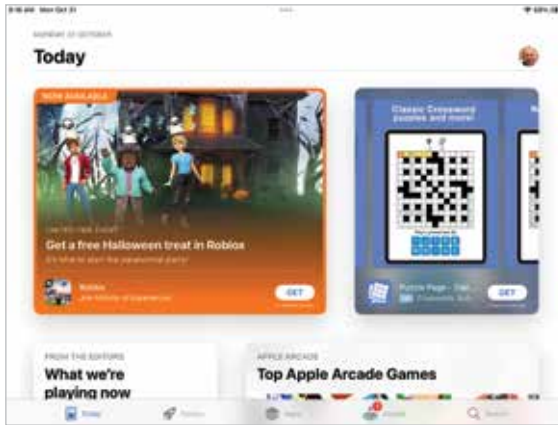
Mon Oct 31

MONDAY 31 OCTOBER

Today

NOW AVAILABLE

Get a free Halloween treat in Roblox

Roblox

GET

Classic Crossword puzzles and more!

Puzzle Page - Dai

GET

FROM THE EDITORS

What we're playing now

APPLE ARCADE

Top Apple Arcade Games

Today

Games

Apps

Arcade

Search